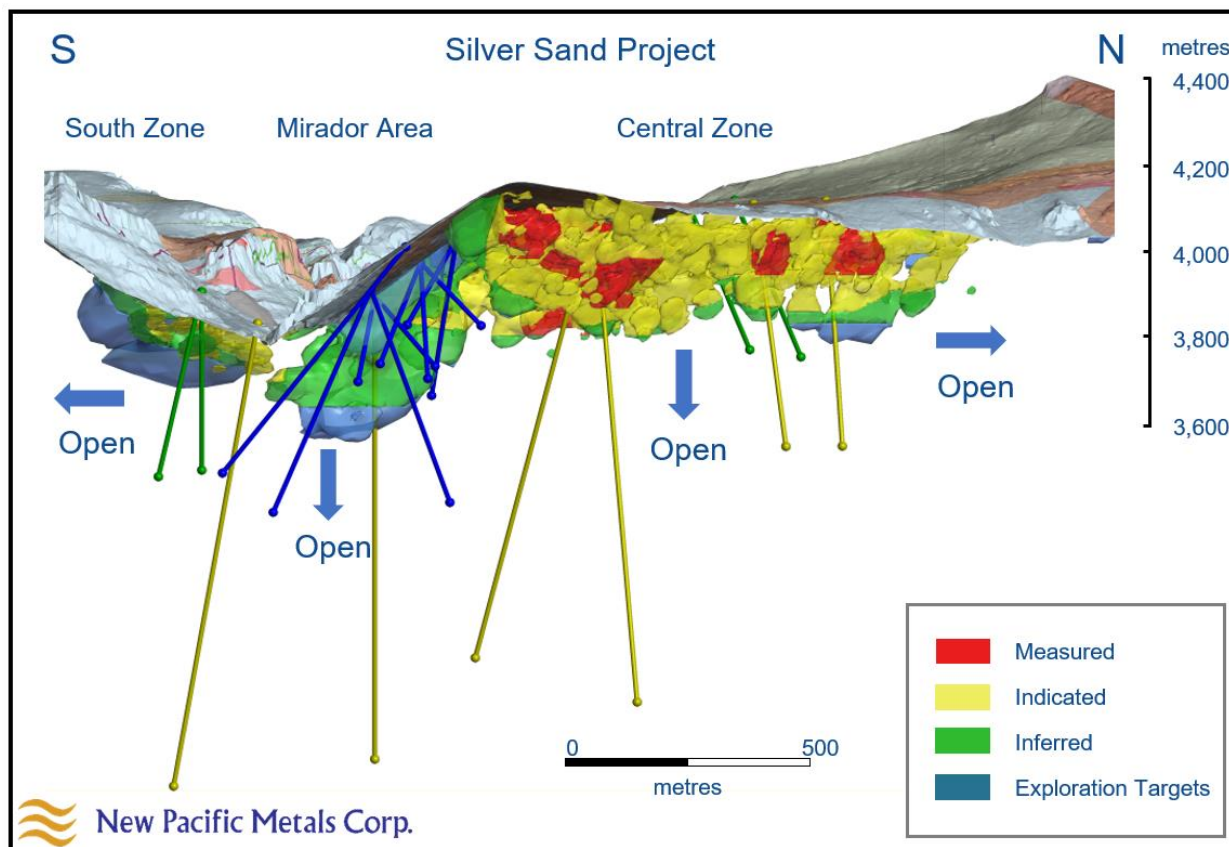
S

Silver Sand Project

N

metres

4,400

4,200

4,000

3,800

3,600

South Zone

Mirador Area

Central Zone

Open

Open

Open

Open

0

500

metres

Measured

Indicated

Inferred

Exploration Targets

New Pacific Metals Corp.